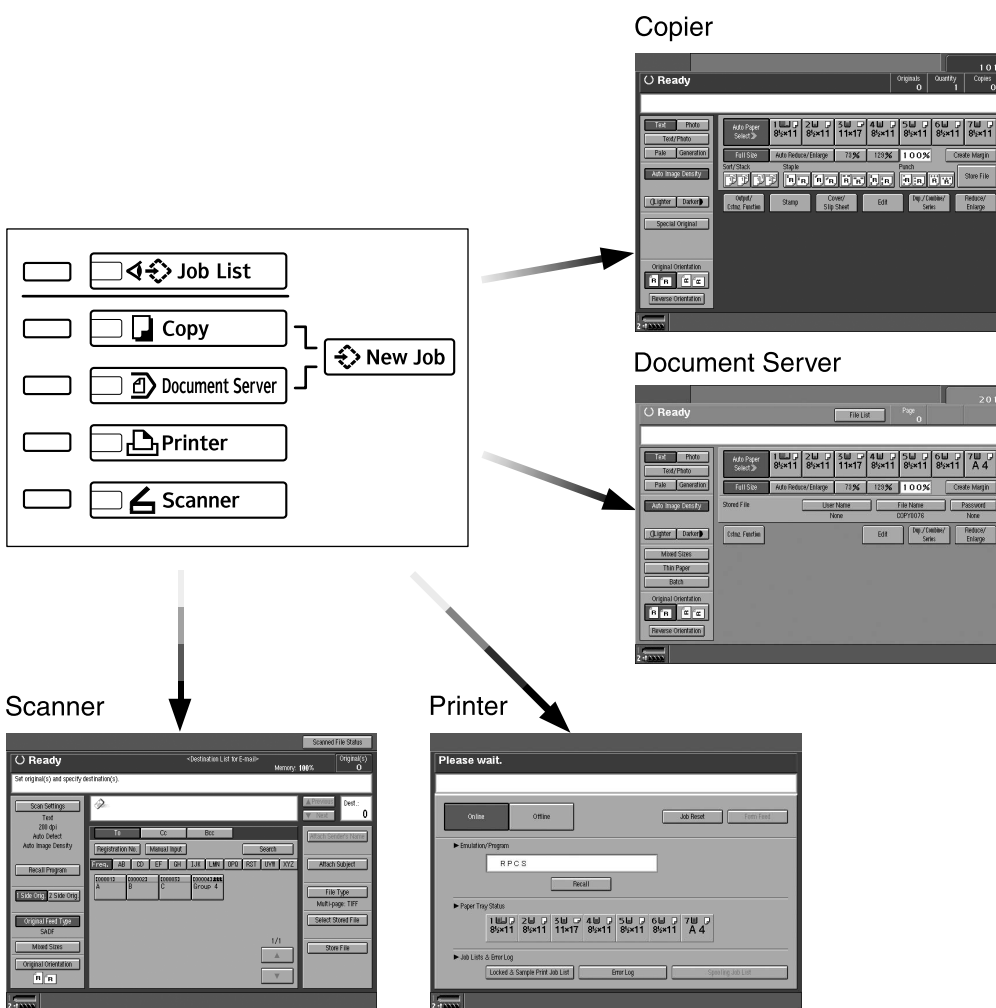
Copier

Ready

Originals 0 Quantity 1 Copies 0

Text Photo
Text/Photo
Pale Generation
Auto Image Density
Lighter Darker
Special Original
Original Orientation
Reverse Orientation

Auto Paper Select
1 $8\frac{1}{2}\times11$ 2 $8\frac{1}{2}\times11$ 3 $11\times17$ 4 $8\frac{1}{2}\times11$ 5 $8\frac{1}{2}\times11$ 6 $8\frac{1}{2}\times11$ 7 $8\frac{1}{2}\times11$
Full Size Auto Reduce/Enlarge 73% 129% 100% Create Margin
Sort/ Stack Staple Punch Store File
Output/ Cntrs/ Fin/ Fen Stamp Cover/ Slip Sheet Edit Dup./Combine/ Series Reduce/ Enlarge

Job List
Copy
Document Server
Printer
Scanner
New Job

Document Server

Ready

File List Page 0

Text Photo
Text/Photo
Pale Generation
Auto Image Density
Lighter Darker
Mixed Sizes
Thin Paper
Batch
Original Orientation
Reverse Orientation

Auto Paper Select
1 $8\frac{1}{2}\times11$ 2 $8\frac{1}{2}\times11$ 3 $11\times17$ 4 $8\frac{1}{2}\times11$ 5 $8\frac{1}{2}\times11$ 6 $8\frac{1}{2}\times11$ 7 A 4
Full Size Auto Reduce/Enlarge 73% 129% 100% Create Margin
Stored File User Name None File Name COPY0076 Password None
Cntrs/ Fin/ Fen Edit Dup./Combine/ Series Reduce/ Enlarge

Scanner

Scanned File Status
Ready
<Destination List for E-mail>
Memory: 100%
Original(s) 0
Set original(s) and specify destination(s).
Scan Settings
Text
200 dpi
Auto Detect
Auto Image Density
Recall Program
1 Side Orig. 2 Side Orig.
Original Feed Type
SADF
Mixed Sizes
Original Orientation
Previous Next
Dest.: 0
To Cc Bcc
Registration No. Manual Input Search
Freq. AB CD EF GH IJK LMN OPQ RST UVW XYZ
00001 A 00002 B 00003 C 00004 Group 4
1/1
Attach Sender's Name
Attach Subject
File Type
Multi-page: TIFF
Select Stored File
Store File

Printer

Please wait.
Online Offline Job Reset Form Feed
Emulation/Program
RPCS
Recall
Paper Tray Status
1 $8\frac{1}{2}\times11$ 2 $8\frac{1}{2}\times11$ 3 $11\times17$ 4 $8\frac{1}{2}\times11$ 5 $8\frac{1}{2}\times11$ 6 $8\frac{1}{2}\times11$ 7 A 4
Job Lists & Error Log
Locked & Sample Print Job List Error Log Spooling Job List